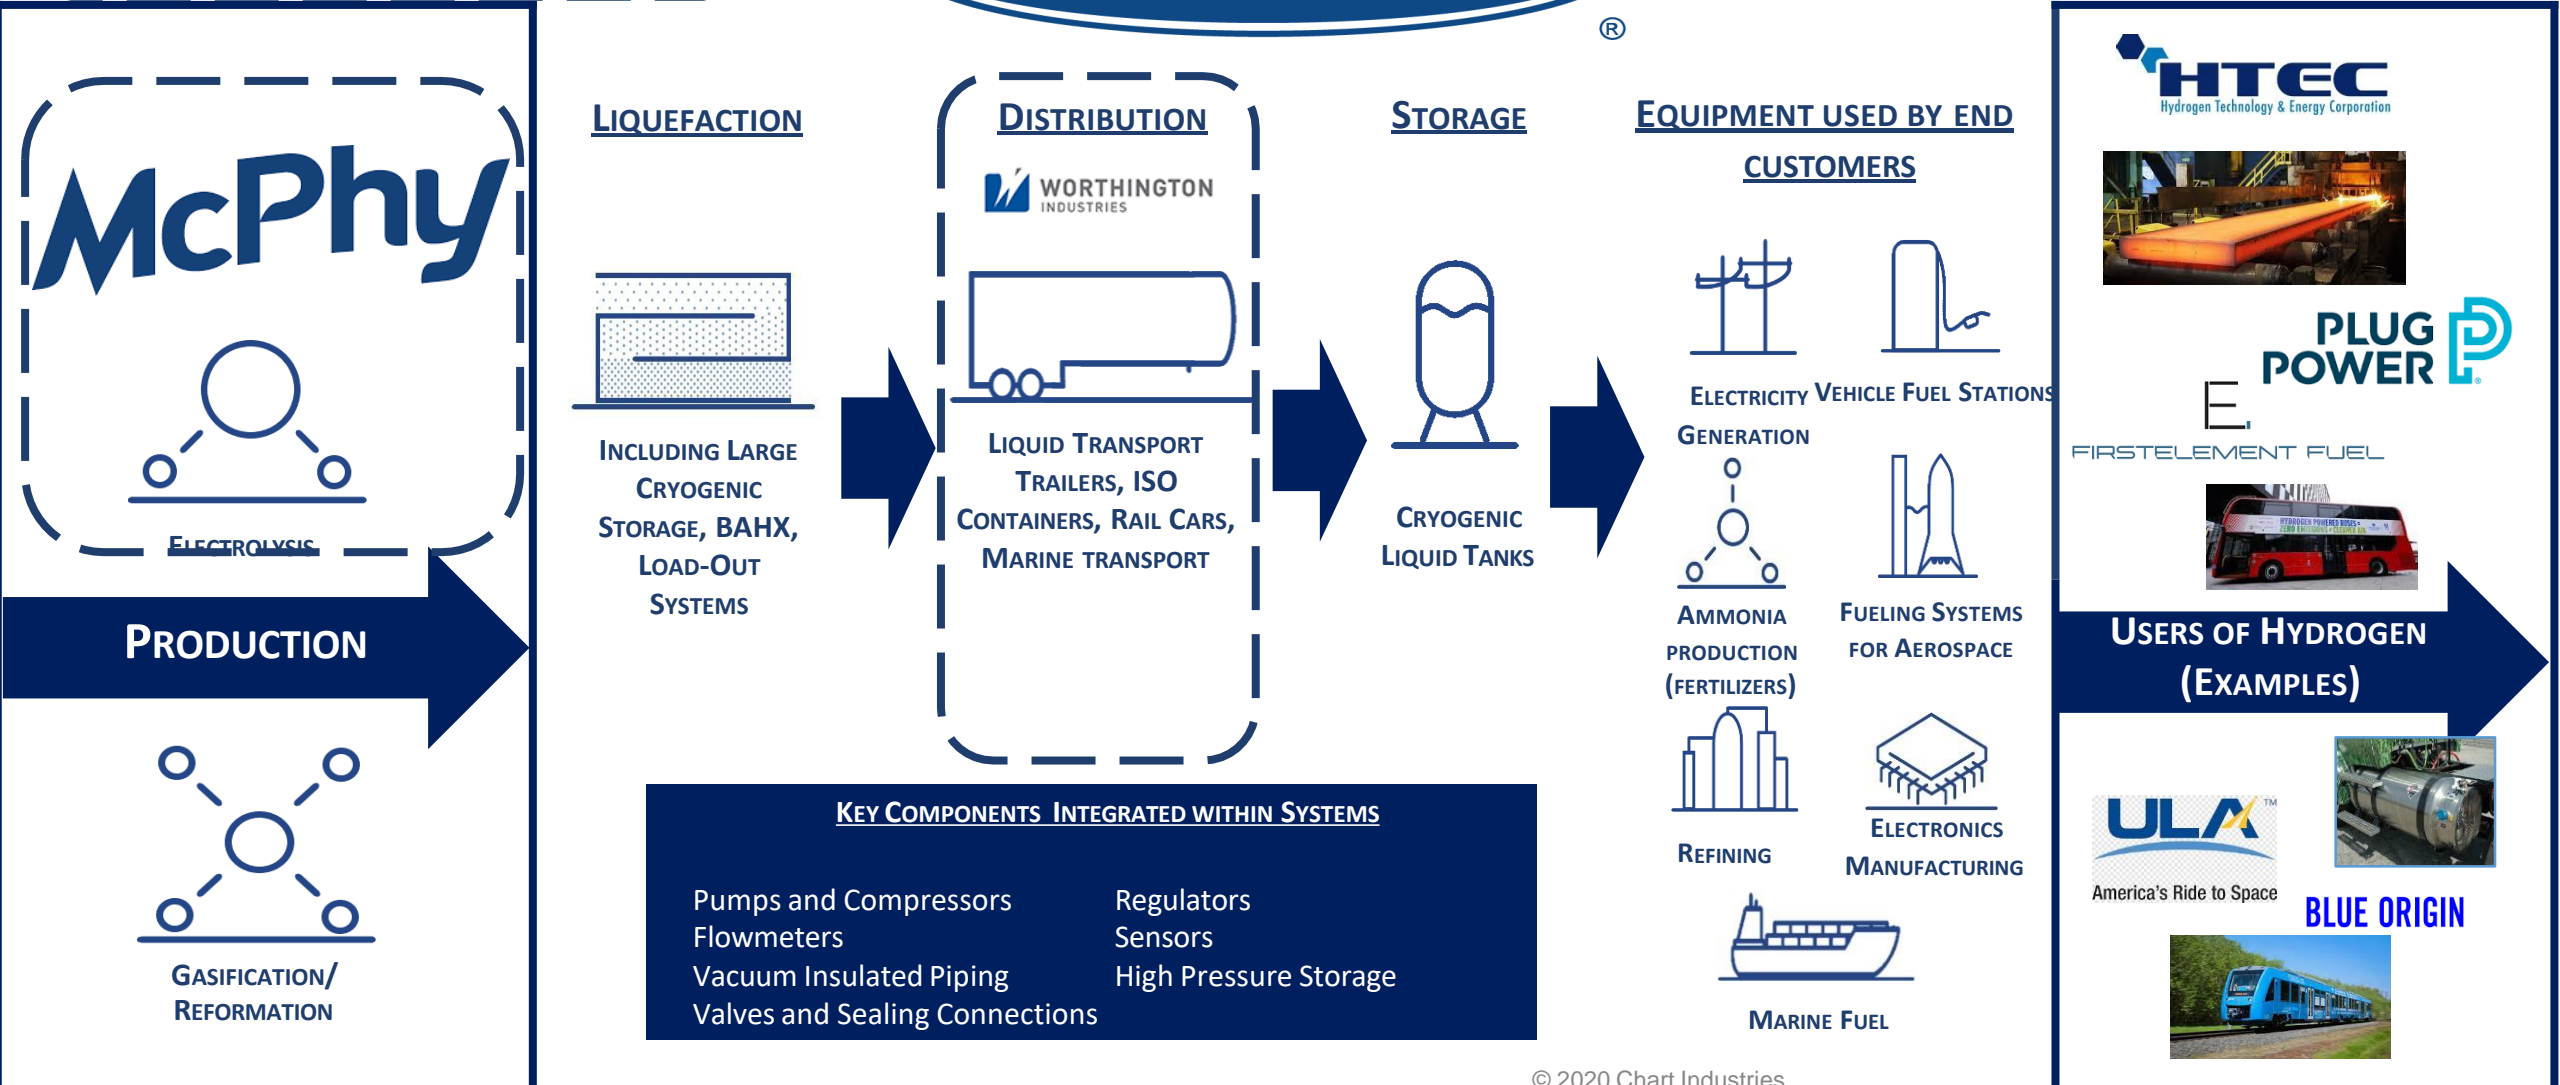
®

McPhy

Electrolysis

Production

Gasification/ Reformation

Liquefaction

Including Large Cryogenic Storage, BAHX, Load-Out Systems

Distribution

WORTHINGTON INDUSTRIES

Liquid Transport Trailers, ISO Containers, Rail Cars, Marine Transport

Storage

Cryogenic Liquid Tanks

Equipment used by end customers

Electricity Generation

Vehicle Fuel Stations

Ammonia production (fertilizers)

Fueling Systems for Aerospace

Refining

Electronics Manufacturing

Marine Fuel

Key Components Integrated within Systems

Pumps and Compressors
Flowmeters
Vacuum Insulated Piping
Valves and Sealing Connections

Regulators
Sensors
High Pressure Storage

HTEC Hydrogen Technology & Energy Corporation

PLUG POWER

FIRSTELEMENT FUEL

HYDROGEN POWERED BUSES

Users of Hydrogen (Examples)

ULA America's Ride to Space

BLUE ORIGIN

© 2020 Chart Industries